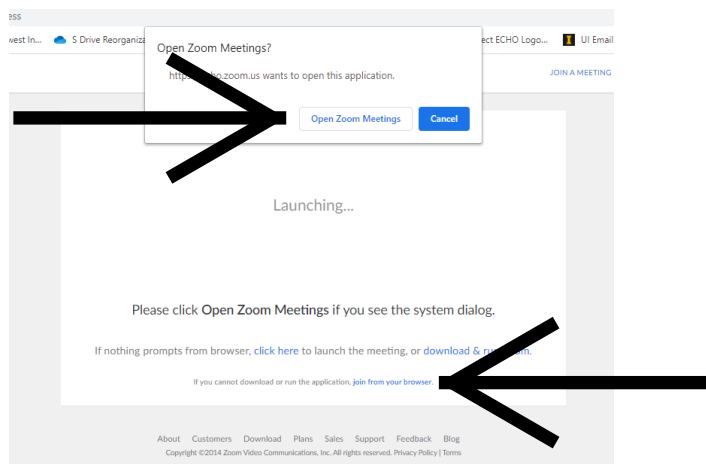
ess

west In... S Drive Reorganiz

Open Zoom Meetings?

http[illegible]o.zoom.us wants to open this application.

Open Zoom Meetings Cancel

ect ECHO Logo... UI Email

JOIN A MEETING

Launching...

Please click Open Zoom Meetings if you see the system dialog.

If nothing prompts from browser, click here to launch the meeting, or download & ru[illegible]m.

If you cannot download or run the application, join from your browser.

About Customers Download Plans Sales Support Feedback Blog

Copyright ©2014 Zoom Video Communications, Inc. All rights reserved. Privacy Policy | Terms